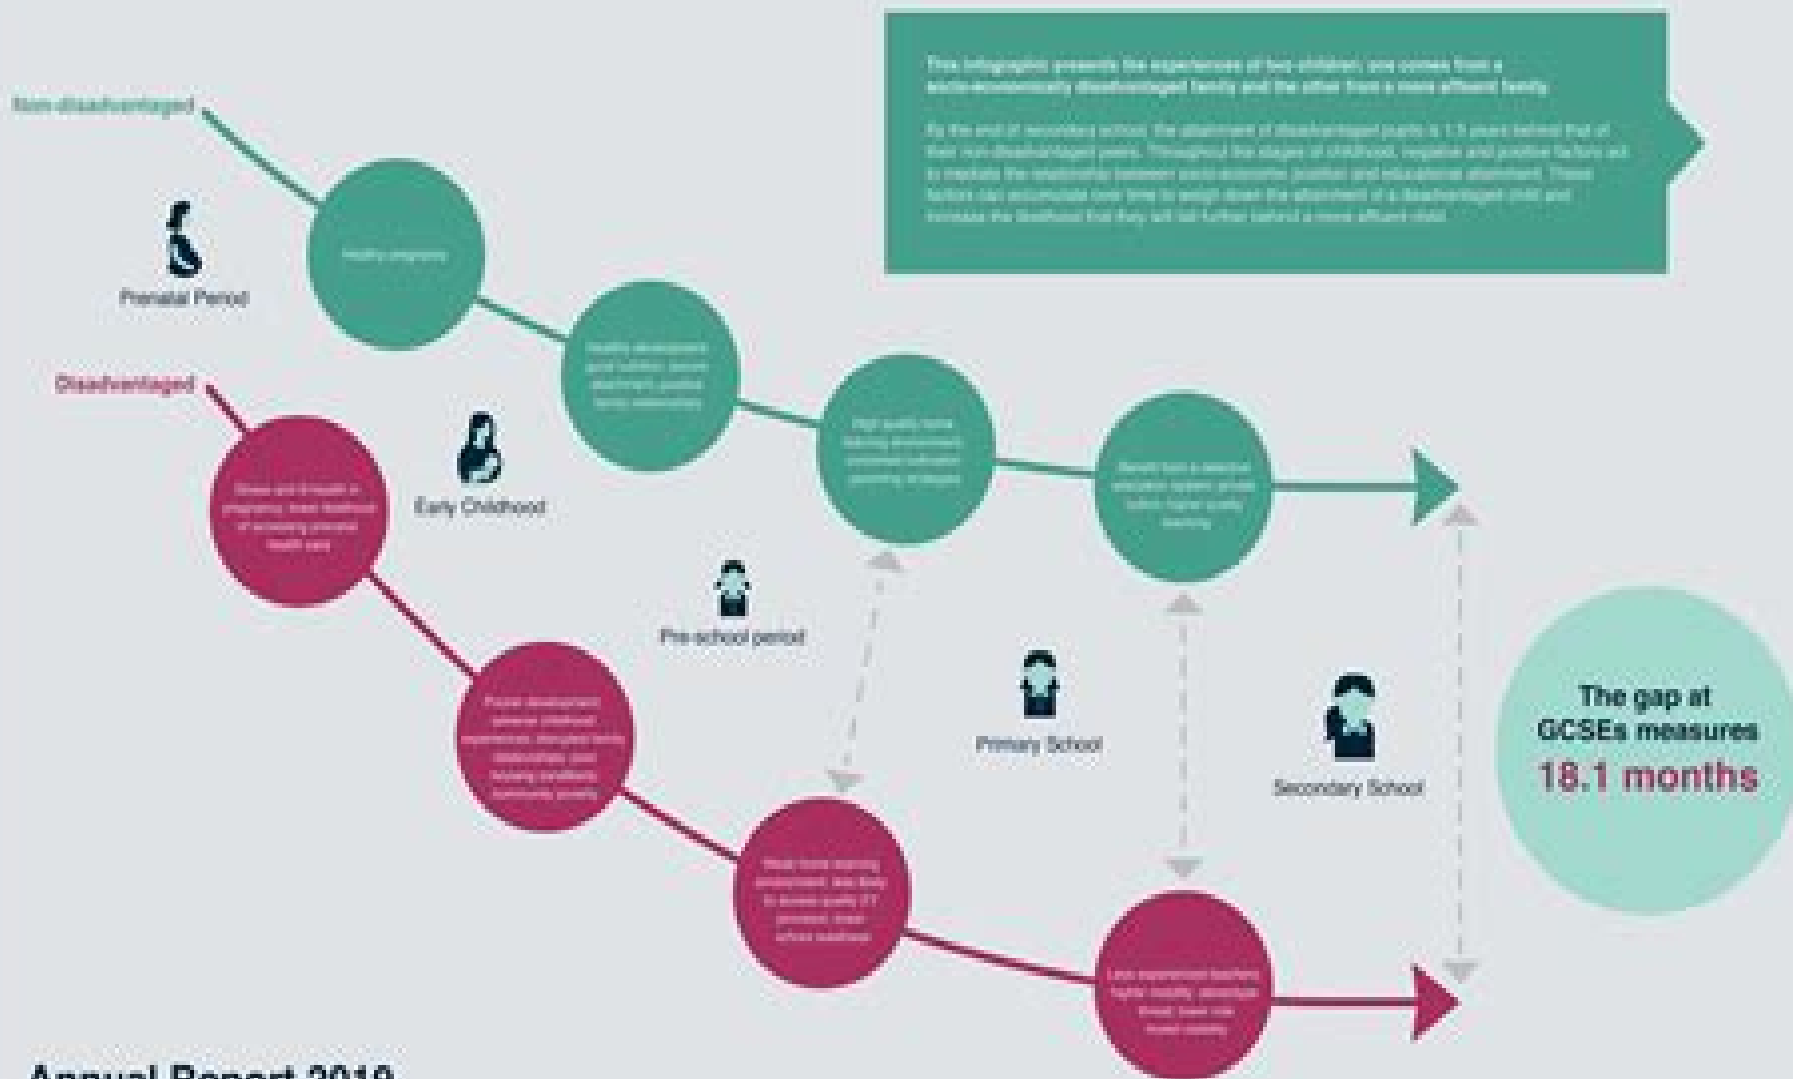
This infographic presents the experiences of two children: one comes from a socio-economically disadvantaged family and the other from a more affluent family.

By the end of secondary school, the attainment of disadvantaged pupils is 1.5 years behind that of their non-disadvantaged peers. Throughout the stages of childhood, negative and positive factors act to mediate the relationship between socio-economic position and educational attainment. These factors can accumulate over time to weigh down the attainment of a disadvantaged child and increase the likelihood that they will fall further behind a more affluent child.

Non-disadvantaged

Healthy pregnancy

Prenatal Period

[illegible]

Disadvantaged

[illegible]

Early Childhood

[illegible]

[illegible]

Pre-school period

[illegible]

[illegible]

Primary School

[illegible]

Secondary School

The gap at GCSEs measures 18.1 months

Annual Report 2019